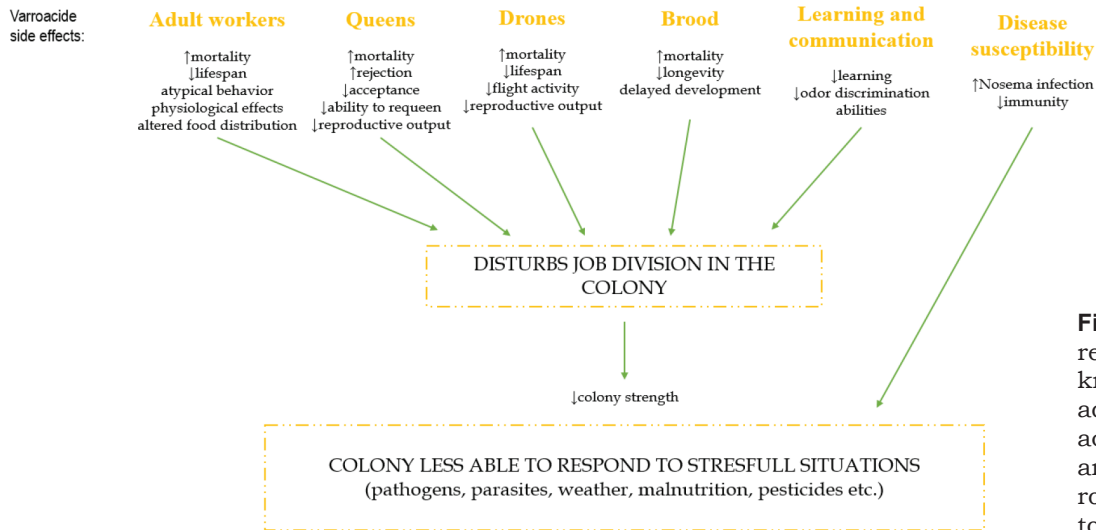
Varroacide side effects:

Adult workers
↑mortality
↓lifespan
atypical behavior
physiological effects
altered food distribution

Queens
↑mortality
↑rejection
↓acceptance
↓ability to requeen
↓reproductive output

Drones
↑mortality
↓lifespan
↓flight activity
↓reproductive output

Brood
↑mortality
↓longevity
delayed development

Learning and communication
↓learning
↓odor discrimination abilities

Disease susceptibility
↑Nosema infection
↓immunity

DISTURBS JOB DIVISION IN THE COLONY

↓colony strength

COLONY LESS ABLE TO RESPOND TO STRESFULL SITUATIONS
(pathogens, parasites, weather, malnutrition, pesticides etc.)

Fi
re
kn
ac
ac
ar
ro
to